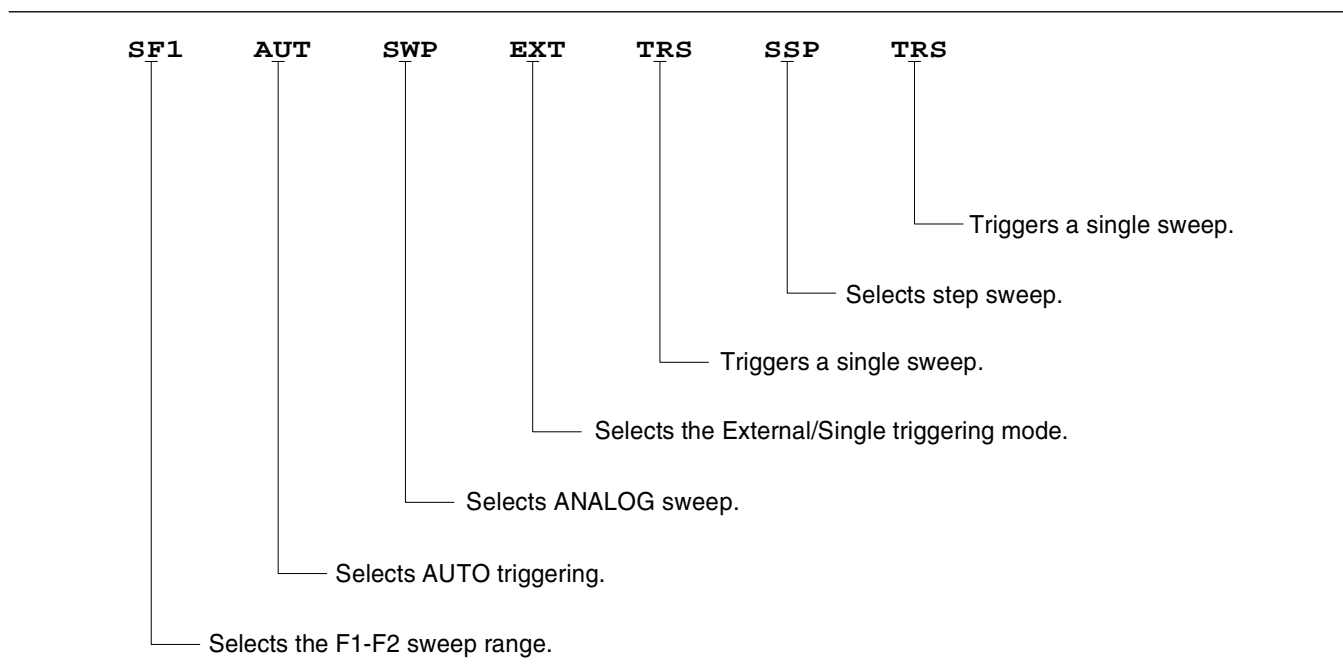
SF1 AUT SWP EXT TRS SSP TRS

Triggers a single sweep.

Selects step sweep.

Triggers a single sweep.

Selects the External/Single triggering mode.

Selects ANALOG sweep.

Selects AUTO triggering.

Selects the F1-F2 sweep range.